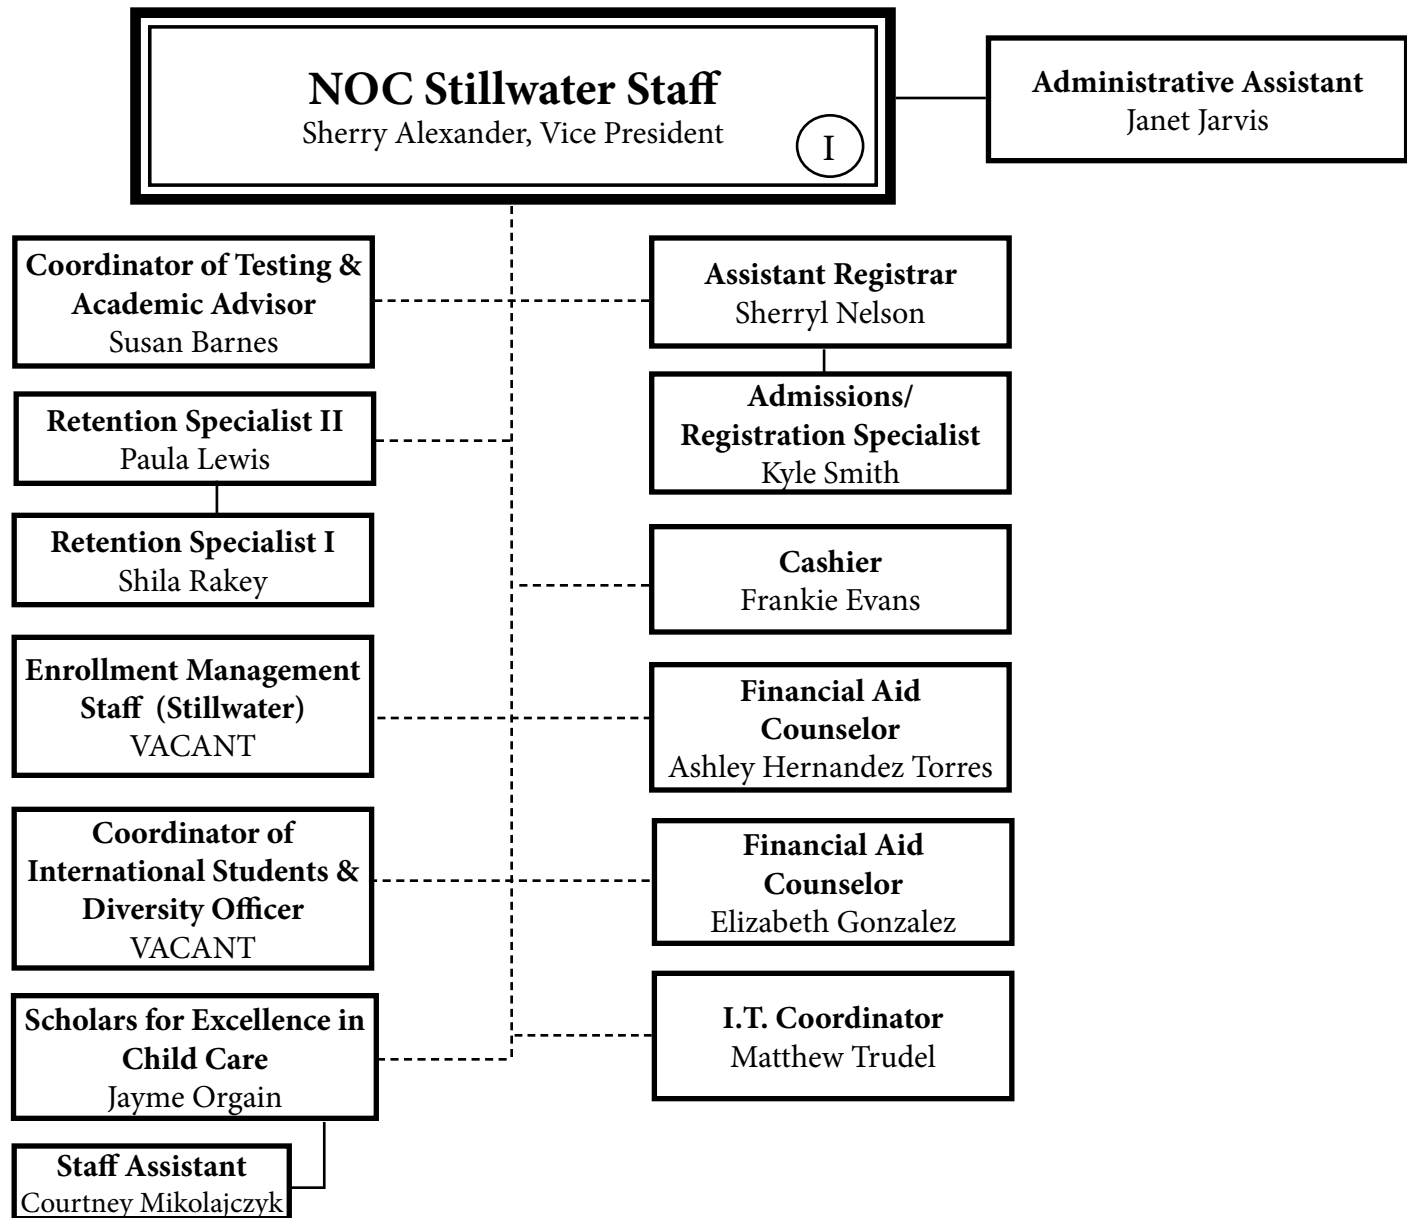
NOC Stillwater Staff
Sherry Alexander, Vice President
I

Administrative Assistant
Janet Jarvis

Coordinator of Testing & Academic Advisor
Susan Barnes

Assistant Registrar
Sherryl Nelson

Admissions/ Registration Specialist
Kyle Smith

Retention Specialist II
Paula Lewis

Retention Specialist I
Shila Rakey

Cashier
Frankie Evans

Enrollment Management Staff (Stillwater)
VACANT

Financial Aid Counselor
Ashley Hernandez Torres

Coordinator of International Students & Diversity Officer
VACANT

Financial Aid Counselor
Elizabeth Gonzalez

Scholars for Excellence in Child Care
Jayme Orgain

I.T. Coordinator
Matthew Trudel

Staff Assistant
Courtney Mikolajczyk